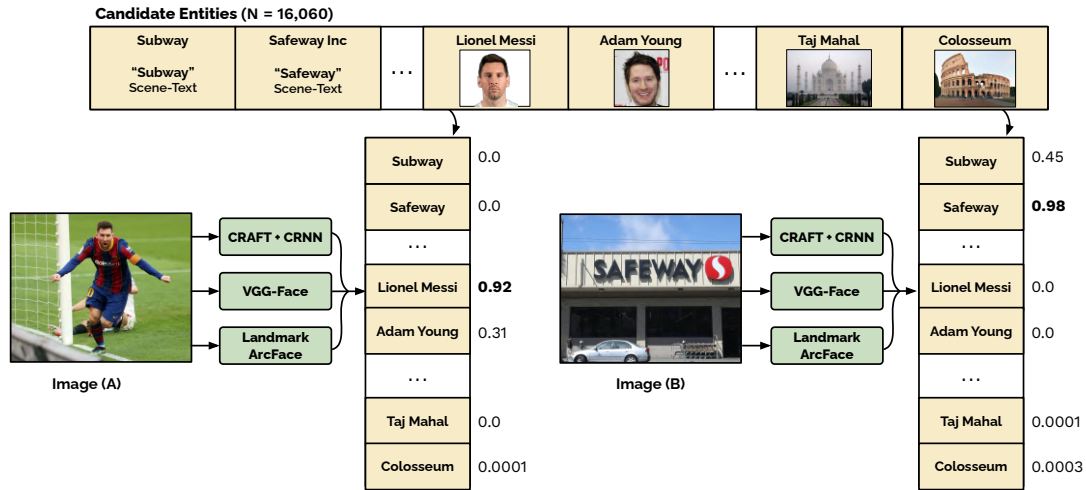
Candidate Entities (N = 16,060)

| Subway "Subway" Scene-Text | Safeway Inc "Safeway" Scene-Text | ... | Lionel Messi | Adam Young | ... | Taj Mahal | Colosseum |
|---|---|---|---|---|---|---|---|

CRAFT + CRNN
VGG-Face
Landmark ArcFace

Image (A)

| Entity | Score |
|---|---|
| Subway | 0.0 |
| Safeway | 0.0 |
| ... | |
| Lionel Messi | **0.92** |
| Adam Young | 0.31 |
| ... | |
| Taj Mahal | 0.0 |
| Colosseum | 0.0001 |

SAFEWAY

CRAFT + CRNN
VGG-Face
Landmark ArcFace

Image (B)

| Entity | Score |
|---|---|
| Subway | 0.45 |
| Safeway | **0.98** |
| ... | |
| Lionel Messi | 0.0 |
| Adam Young | 0.0 |
| ... | |
| Taj Mahal | 0.0001 |
| Colosseum | 0.0003 |